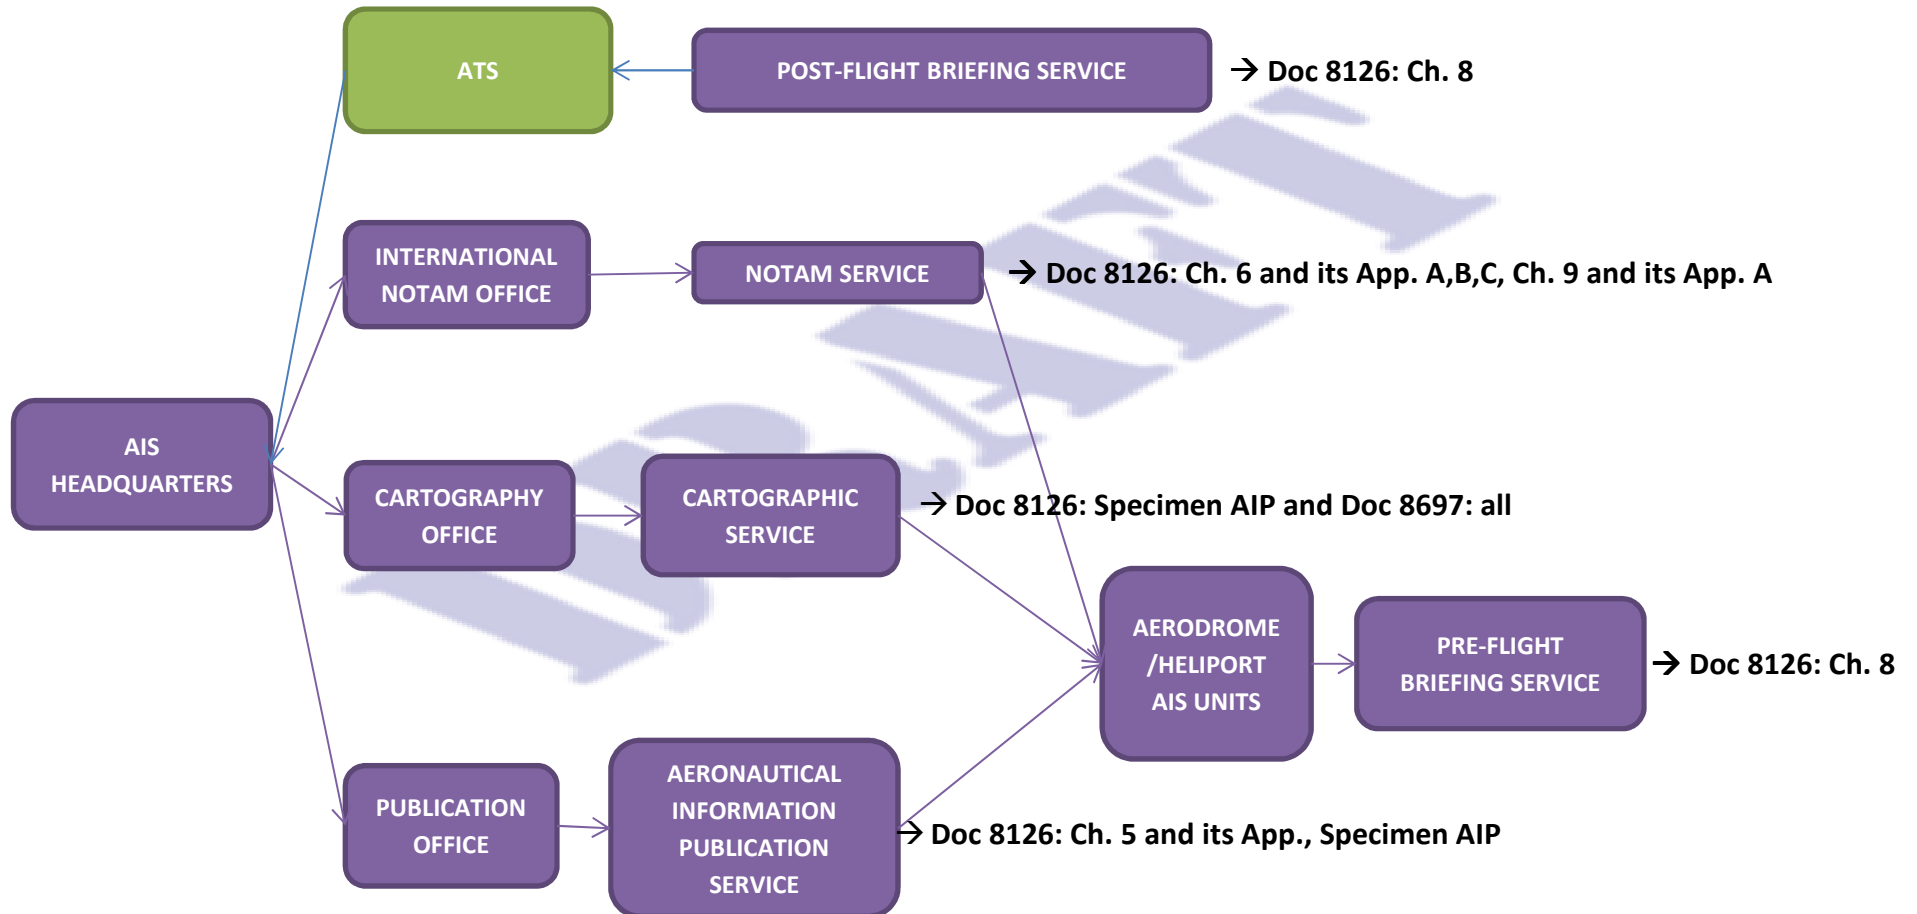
ATS

POST-FLIGHT BRIEFING SERVICE

→ Doc 8126: Ch. 8

INTERNATIONAL NOTAM OFFICE

NOTAM SERVICE

→ Doc 8126: Ch. 6 and its App. A,B,C, Ch. 9 and its App. A

AIS HEADQUARTERS

CARTOGRAPHY OFFICE

CARTOGRAPHIC SERVICE

→ Doc 8126: Specimen AIP and Doc 8697: all

AERODROME /HELIPORT AIS UNITS

PRE-FLIGHT BRIEFING SERVICE

→ Doc 8126: Ch. 8

PUBLICATION OFFICE

AERONAUTICAL INFORMATION PUBLICATION SERVICE

→ Doc 8126: Ch. 5 and its App., Specimen AIP